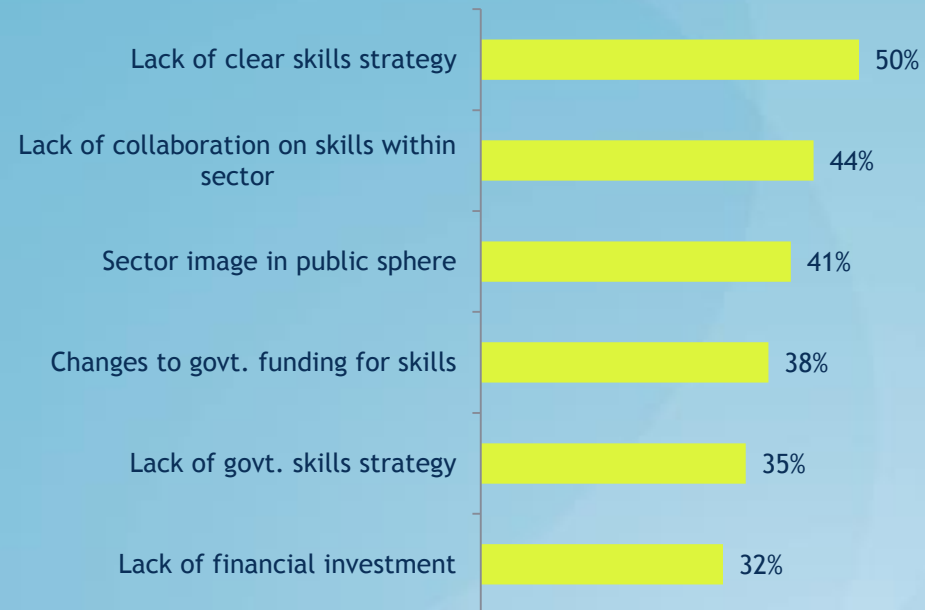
| | |
|---|---|
| Lack of clear skills strategy | 50% |
| Lack of collaboration on skills within sector | 44% |
| Sector image in public sphere | 41% |
| Changes to govt. funding for skills | 38% |
| Lack of govt. skills strategy | 35% |
| Lack of financial investment | 32% |